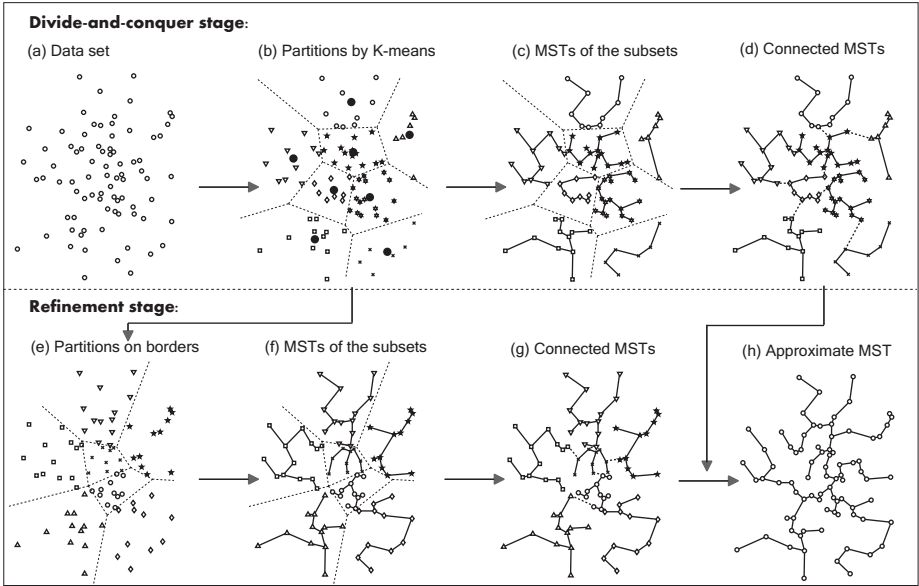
**Divide-and-conquer stage**:

(a) Data set

(b) Partitions by K-means

(c) MSTs of the subsets

(d) Connected MSTs

**Refinement stage**:

(e) Partitions on borders

(f) MSTs of the subsets

(g) Connected MSTs

(h) Approximate MST